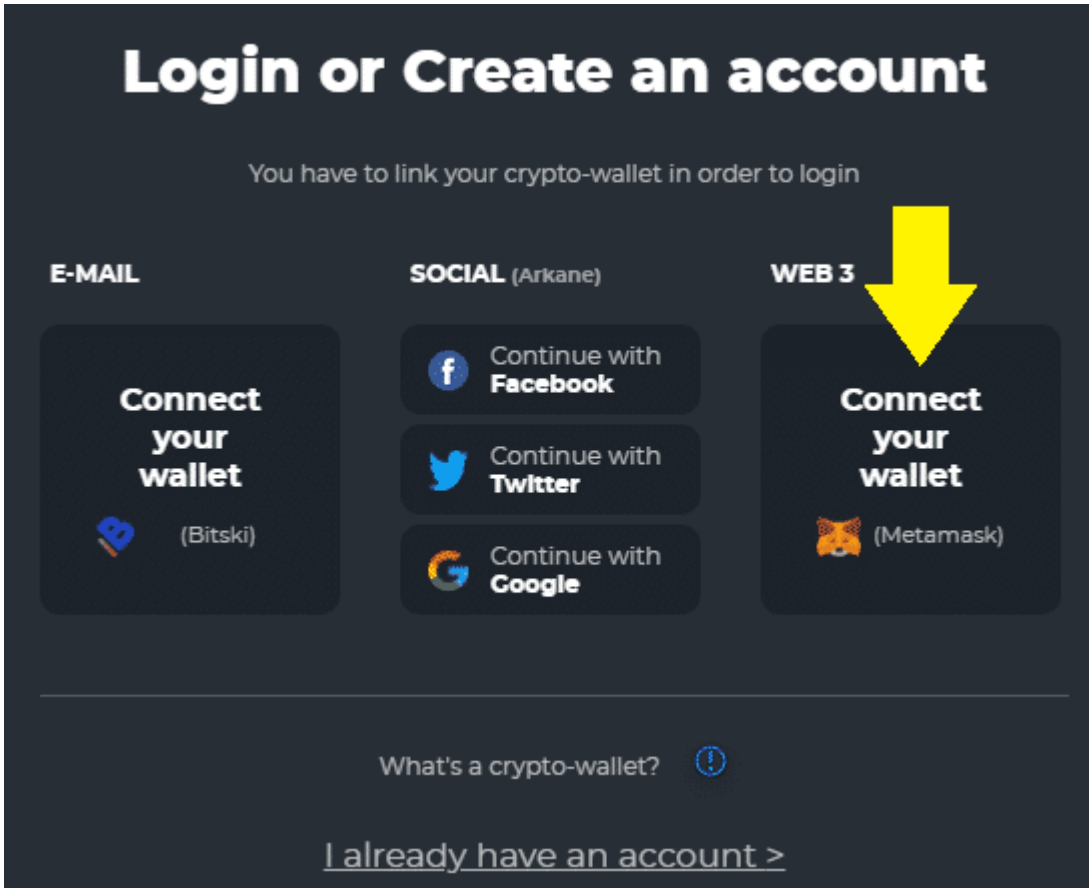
Login or Create an account

You have to link your crypto-wallet in order to login

E-MAIL

Connect your wallet

(Bitski)

SOCIAL (Arkane)

Continue with Facebook

Continue with Twitter

Continue with Google

WEB 3

Connect your wallet

(Metamask)

What's a crypto-wallet?

I already have an account >